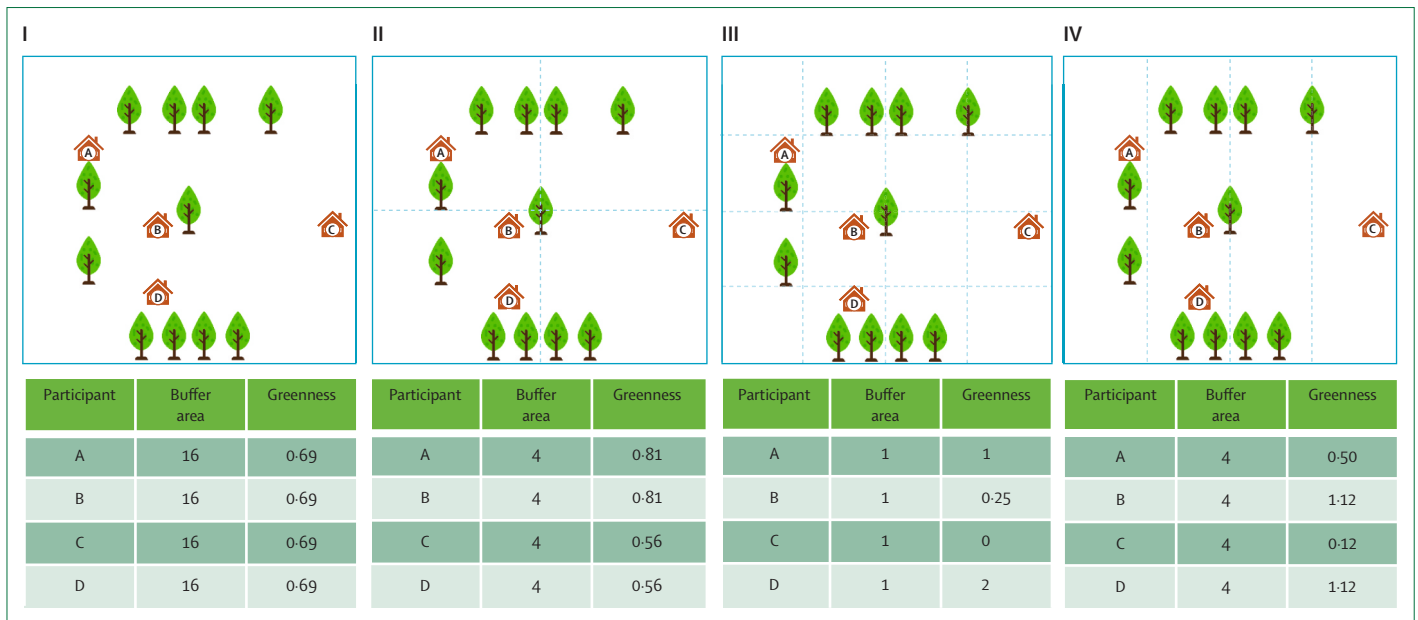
I

A
B
C
D

| Participant | Buffer area | Greenness |
|---|---|---|
| A | 16 | 0·69 |
| B | 16 | 0·69 |
| C | 16 | 0·69 |
| D | 16 | 0·69 |

II

A
B
C
D

| Participant | Buffer area | Greenness |
|---|---|---|
| A | 4 | 0·81 |
| B | 4 | 0·81 |
| C | 4 | 0·56 |
| D | 4 | 0·56 |

III

A
B
C
D

| Participant | Buffer area | Greenness |
|---|---|---|
| A | 1 | 1 |
| B | 1 | 0·25 |
| C | 1 | 0 |
| D | 1 | 2 |

IV

A
B
C
D

| Participant | Buffer area | Greenness |
|---|---|---|
| A | 4 | 0·50 |
| B | 4 | 1·12 |
| C | 4 | 0·12 |
| D | 4 | 1·12 |